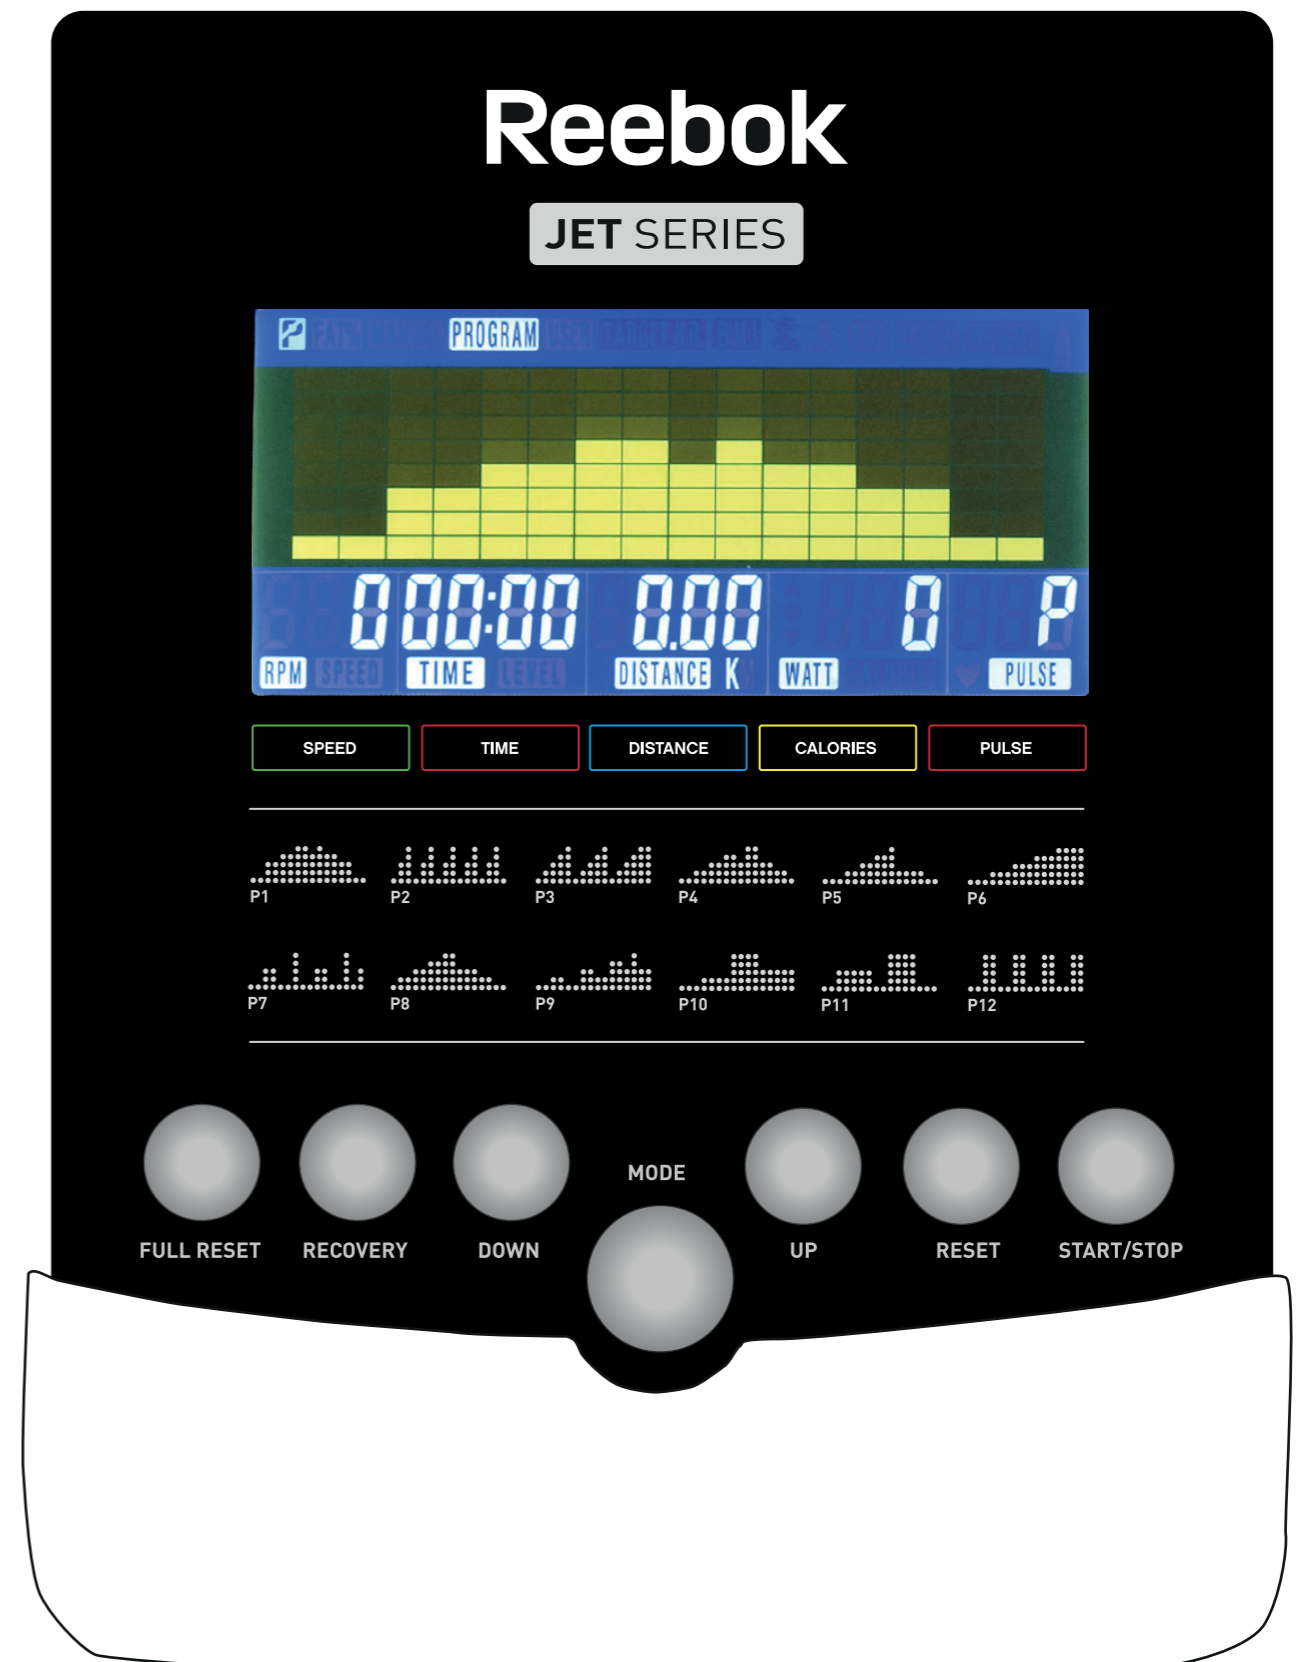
Reebok

JET SERIES

PROGRAM

000:00 0.00 0 P

RPM TIME DISTANCE K WATT PULSE

SPEED TIME DISTANCE CALORIES PULSE

P1 P2 P3 P4 P5 P6

P7 P8 P9 P10 P11 P12

MODE

FULL RESET RECOVERY DOWN UP RESET START/STOP